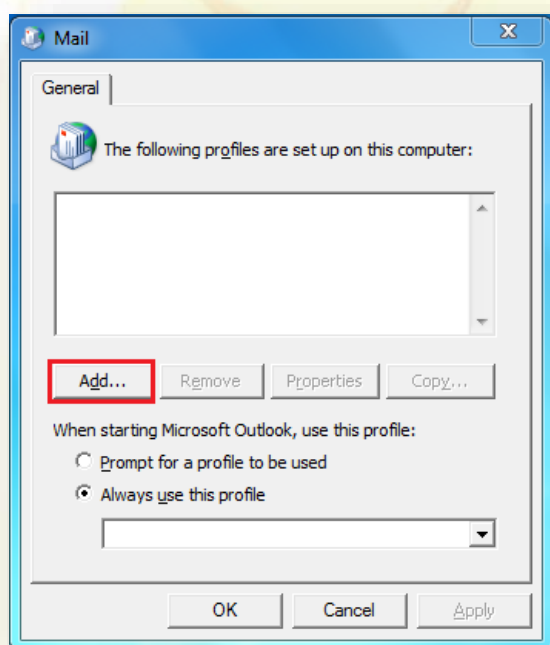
Mail

General

The following profiles are set up on this computer:

Add...

Remove

Properties

Copy...

When starting Microsoft Outlook, use this profile:

Prompt for a profile to be used

Always use this profile

OK

Cancel

Apply